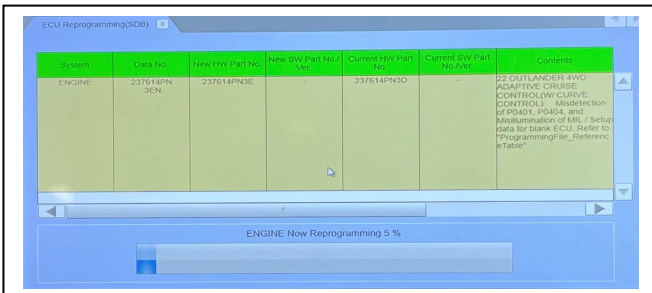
ECU Reprogramming(SDB)

| System | Data No. | New HW Part No. | New SW Part No./Ver. | Current HW Part No. | Current SW Part No./Ver. | Contents |
|---|---|---|---|---|---|---|
| ENGINE | 237614PN3EN | 237614PN3E | - | 237614PN3D | - | 22 OUTLANDER 4WD ADAPTIVE CRUISE CONTROL(W/ CURVE CONTROL) Misdetection of P0401, P0404, and Misillumination of MIL / Setup data for blank ECU. Refer to "ProgrammingFile_ReferenceTable" |

ENGINE Now Reprogramming 5 %